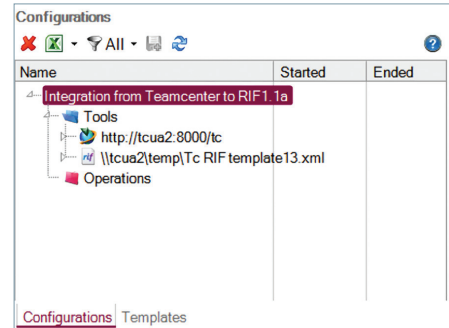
Configurations

All

| Name | Started | Ended |
|---|---|---|
| Integration from Teamcenter to RIF1.1a | | |
| Tools | | |
| http://tcua2:8000/tc | | |
| \\tcua2\temp\Tc RIF template13.xml | | |
| Operations | | |

Configurations Templates